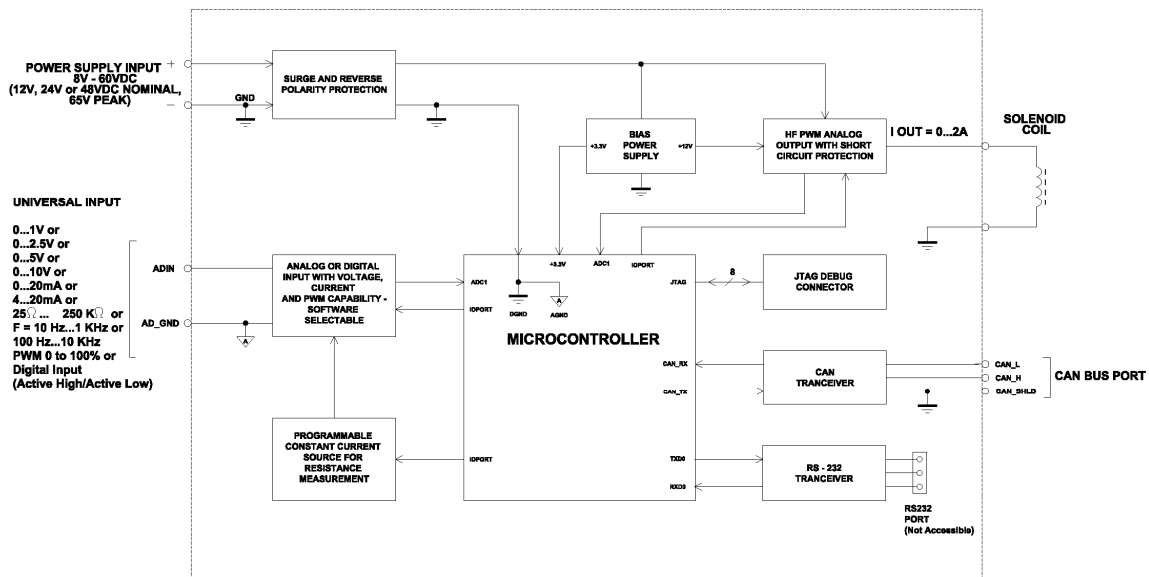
POWER SUPPLY INPUT
8V - 60VDC
(12V, 24V or 48VDC NOMINAL, 65V PEAK)

+

–

GND

SURGE AND REVERSE POLARITY PROTECTION

BIAS POWER SUPPLY

+3.3V

+12V

HF PWM ANALOG OUTPUT WITH SHORT CIRCUIT PROTECTION

I OUT = 0...2A

SOLENOID COIL

UNIVERSAL INPUT

0...1V or
0...2.5V or
0...5V or
0...10V or
0...20mA or
4...20mA or
25$\Omega$ ... 250 K$\Omega$ or
F = 10 Hz...1 KHz or
100 Hz...10 KHz
PWM 0 to 100% or
Digital Input
(Active High/Active Low)

ADIN

AD_GND

ANALOG OR DIGITAL INPUT WITH VOLTAGE, CURRENT AND PWM CAPABILITY - SOFTWARE SELECTABLE

A

ADC1

IOPORT

+3.3V

ADC1

IOPORT

DGND

AGND

A

JTAG

8

JTAG DEBUG CONNECTOR

MICROCONTROLLER

CAN_RX

CAN_TX

CAN TRANCEIVER

CAN_L

CAN_H

CAN_SHLD

CAN BUS PORT

PROGRAMMABLE CONSTANT CURRENT SOURCE FOR RESISTANCE MEASUREMENT

IOPORT

TXD0

RXD0

RS - 232 TRANCEIVER

RS232 PORT
(Not Accessible)